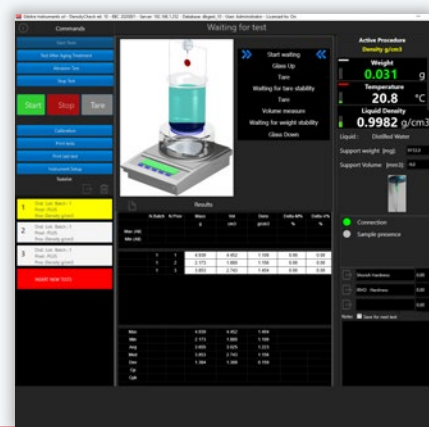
Gibitre Instruments srl - DensityCheck vel 10 - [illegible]

Waiting for test

Commands

Start Test

Test After Aging Treatment

Measure Test

Stop Test

Start

Stop

Tare

Calibration

Print tests

Print last test

Instrument Setup

Supplier

1 Ord. Lot: Batch: 1 Prod.: PLUS Test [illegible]

2 Ord. Lot: Batch: 1 Prod.: PLUS Test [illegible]

3 Ord. Lot: Batch: 1 Prod.: PLUS Test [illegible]

INSERT NEW TEST

Start waiting

Glass Up

Tare

Waiting for tare stability

Tare

Volume measure

Waiting for weight stability

Glass Down

Active Procedure

Density g/cm3

Weight

0.031 g

Temperature

20.8 °C

Liquid Density

0.9982 g/cm3

Liquid : Distilled Water

Support weight (mg): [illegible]

Support Volume (mm3): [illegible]

Connection

Sample presence

Results

| | N.Batch | N.Prov | Mass | Vol | Dens | Delta Min% | Delta Max% |
|---|---|---|---|---|---|---|---|
| | | | g | cm3 | g/cm3 | % | % |
| Max (All) | | | | | | | |
| Min (All) | | | | | | | |
| | 1 | 1 | 4.939 | 4.452 | 1.109 | 0.00 | 0.00 |
| | 1 | 2 | 2.173 | 1.899 | 1.109 | 0.00 | 0.00 |
| | 1 | 3 | 3.853 | 2.740 | 1.404 | 0.00 | 0.00 |

| | | | |
|---|---|---|---|
| Max | 4.939 | 4.452 | 1.404 |
| Min | 2.173 | 1.899 | 1.109 |
| Avg | 3.655 | 3.029 | 1.223 |
| Med | 3.853 | 2.740 | 1.156 |
| Dev | 1.384 | 1.309 | 0.159 |
| Cp | | | |
| Cpk | | | |

Shore A Hardness

IRHD Hardness

Notes: Save for next test